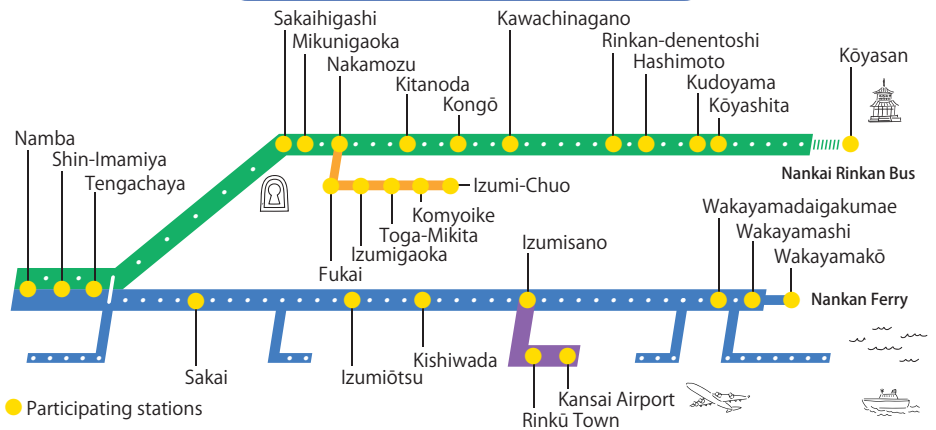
Sakaihigashi
Mikunigaoka
Nakamozu
Kitanoda
Kongō
Kawachinagano
Rinkan-denentoshi
Hashimoto
Kudoyama
Kōyashita
Kōyasan
Nankai Rinkan Bus
Namba
Shin-Imamiya
Tengachaya
Izumi-Chuo
Komyoike
Toga-Mikita
Izumigaoka
Fukai
Izumisano
Wakayamadaigakumae
Wakayamashi
Wakayamakō
Nankan Ferry
Sakai
Izumiōtsu
Kishiwada
Kansai Airport
Rinkū Town
Participating stations